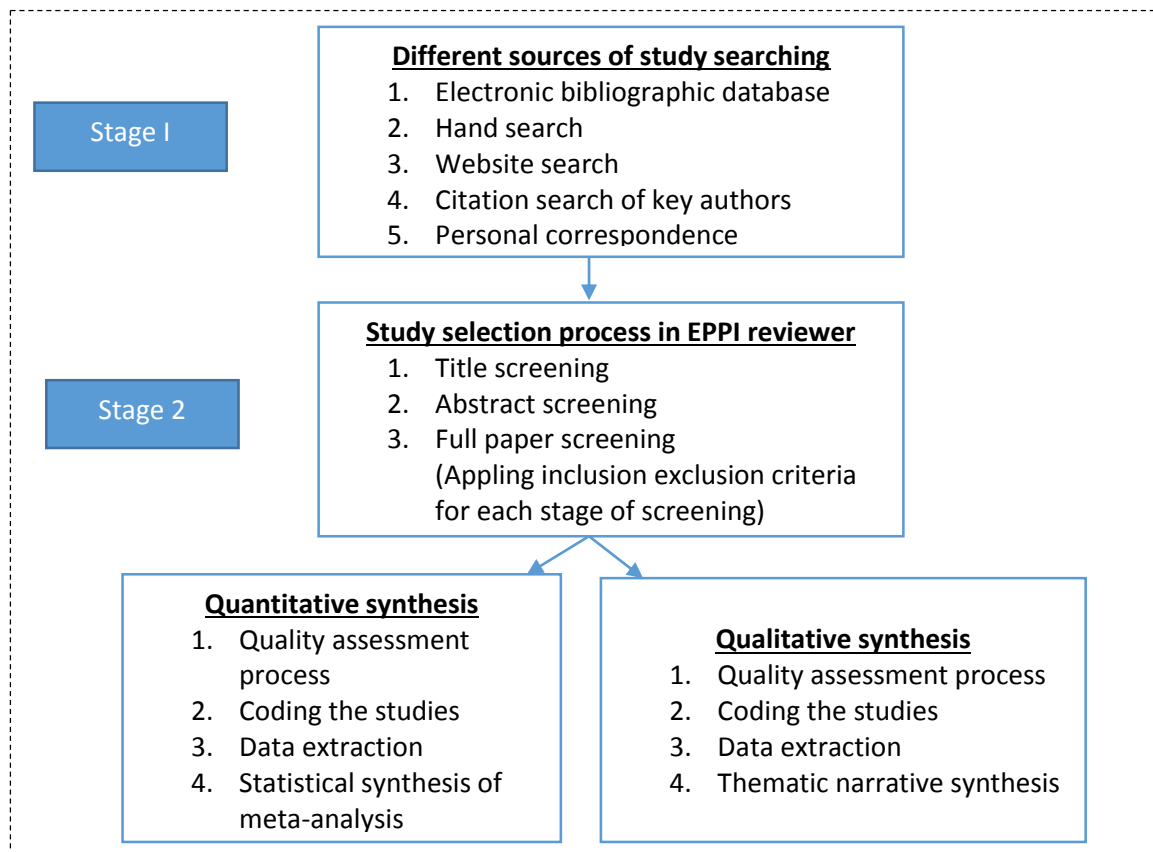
Stage I

Different sources of study searching
1. Electronic bibliographic database
2. Hand search
3. Website search
4. Citation search of key authors
5. Personal correspondence

Stage 2

Study selection process in EPPI reviewer
1. Title screening
2. Abstract screening
3. Full paper screening (Appling inclusion exclusion criteria for each stage of screening)

Quantitative synthesis
1. Quality assessment process
2. Coding the studies
3. Data extraction
4. Statistical synthesis of meta-analysis

Qualitative synthesis
1. Quality assessment process
2. Coding the studies
3. Data extraction
4. Thematic narrative synthesis